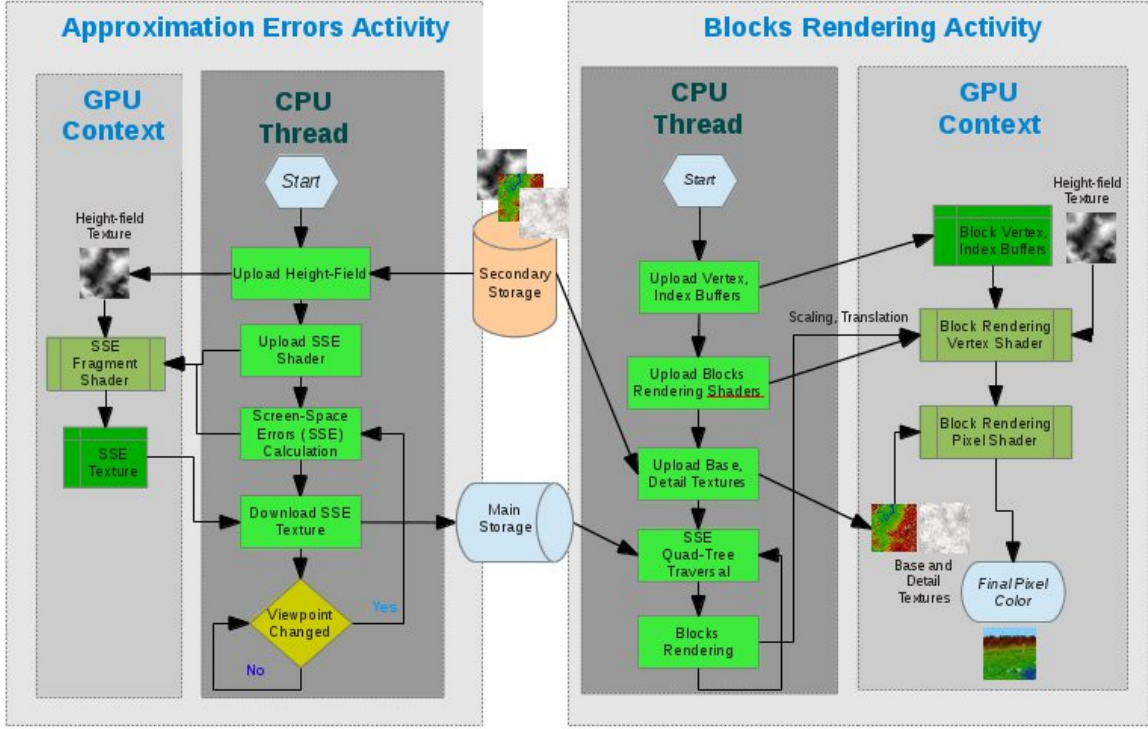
Approximation Errors Activity

GPU Context

Height-field Texture

SSE Fragment Shader

SSE Texture

CPU Thread

Start

Upload Height-Field

Upload SSE Shader

Screen-Space Errors (SSE) Calculation

Download SSE Texture

Viewpoint Changed

Yes

No

Secondary Storage

Main Storage

Blocks Rendering Activity

CPU Thread

Start

Upload Vertex, Index Buffers

Upload Blocks Rendering Shaders

Upload Base, Detail Textures

SSE Quad-Tree Traversal

Blocks Rendering

GPU Context

Height-field Texture

Block Vertex, Index Buffers

Scaling, Translation

Block Rendering Vertex Shader

Block Rendering Pixel Shader

Base and Detail Textures

Final Pixel Color